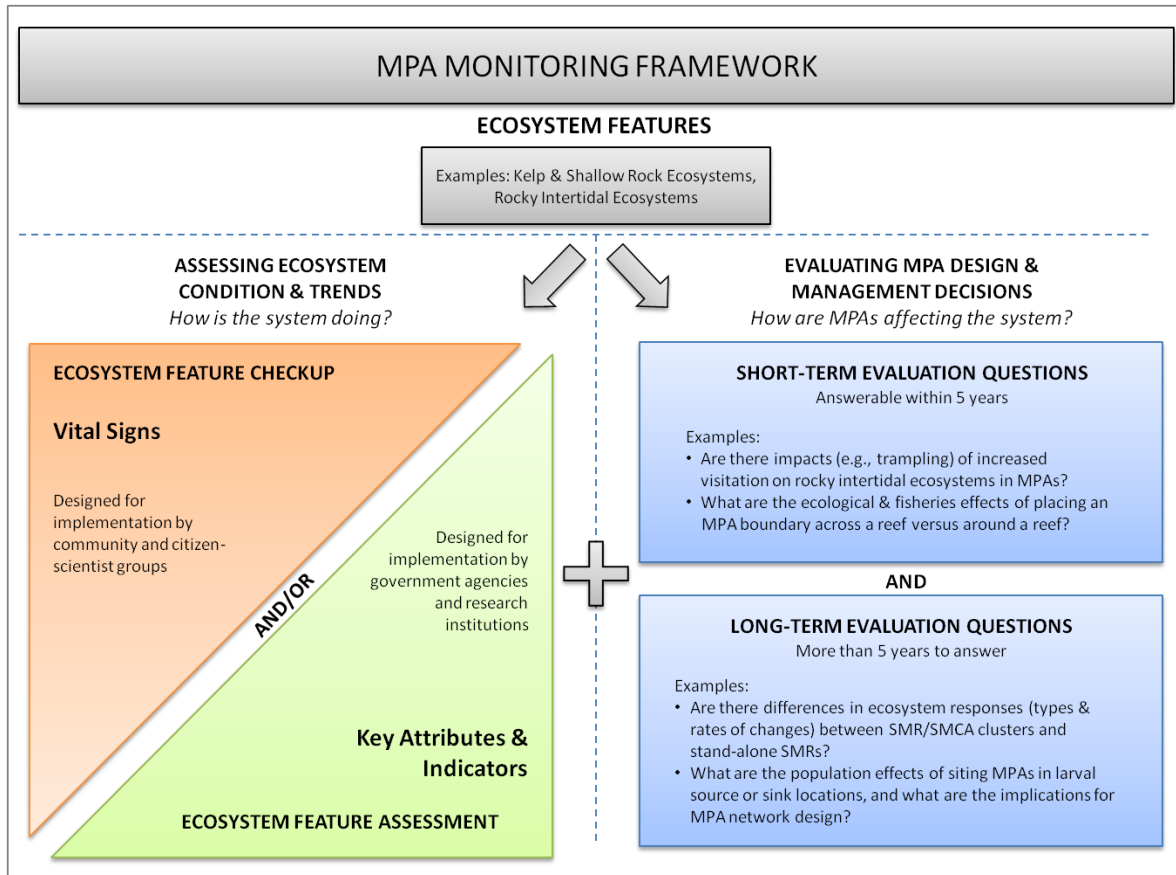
MPA MONITORING FRAMEWORK

ECOSYSTEM FEATURES

Examples: Kelp & Shallow Rock Ecosystems, Rocky Intertidal Ecosystems

ASSESSING ECOSYSTEM CONDITION & TRENDS
*How is the system doing?*

ECOSYSTEM FEATURE CHECKUP

Vital Signs

Designed for implementation by community and citizen-scientist groups

AND/OR

Designed for implementation by government agencies and research institutions

Key Attributes & Indicators

ECOSYSTEM FEATURE ASSESSMENT

EVALUATING MPA DESIGN & MANAGEMENT DECISIONS
*How are MPAs affecting the system?*

SHORT-TERM EVALUATION QUESTIONS
Answerable within 5 years

Examples:
• Are there impacts (e.g., trampling) of increased visitation on rocky intertidal ecosystems in MPAs?
• What are the ecological & fisheries effects of placing an MPA boundary across a reef versus around a reef?

AND

LONG-TERM EVALUATION QUESTIONS
More than 5 years to answer

Examples:
• Are there differences in ecosystem responses (types & rates of changes) between SMR/SMCA clusters and stand-alone SMRs?
• What are the population effects of siting MPAs in larval source or sink locations, and what are the implications for MPA network design?